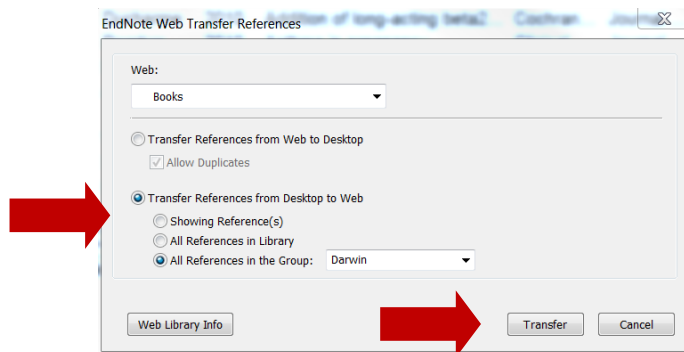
EndNote Web Transfer References

Web:

Books

Transfer References from Web to Desktop

Allow Duplicates

Transfer References from Desktop to Web

Showing Reference(s)

All References in Library

All References in the Group: Darwin

Web Library Info

Transfer

Cancel